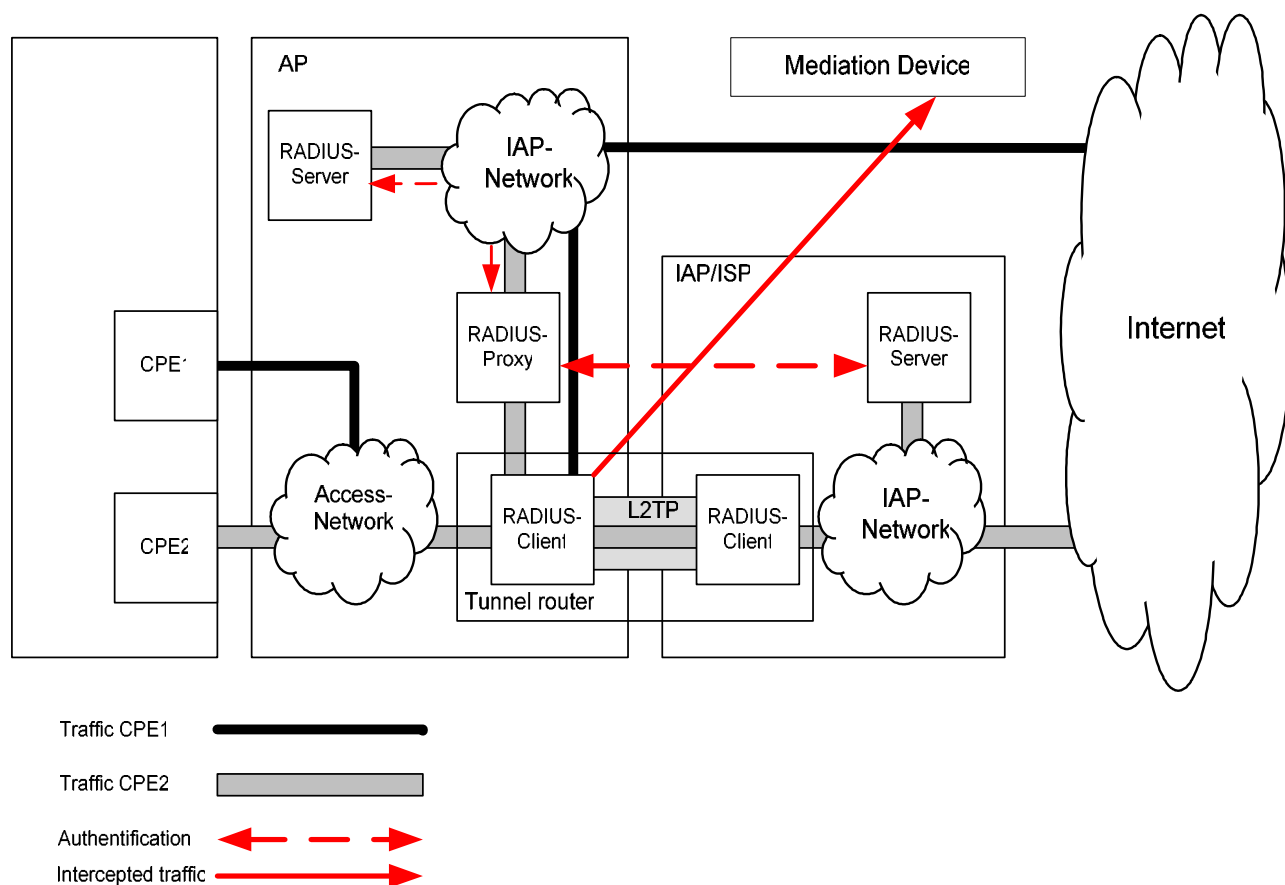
AP

Mediation Device

RADIUS-Server

IAP-Network

IAP/ISP

RADIUS-Proxy

RADIUS-Server

Internet

CPE1

CPE2

Access-Network

RADIUS-Client

L2TP

RADIUS-Client

IAP-Network

Tunnel router

Traffic CPE1

Traffic CPE2

Authentification

Intercepted traffic